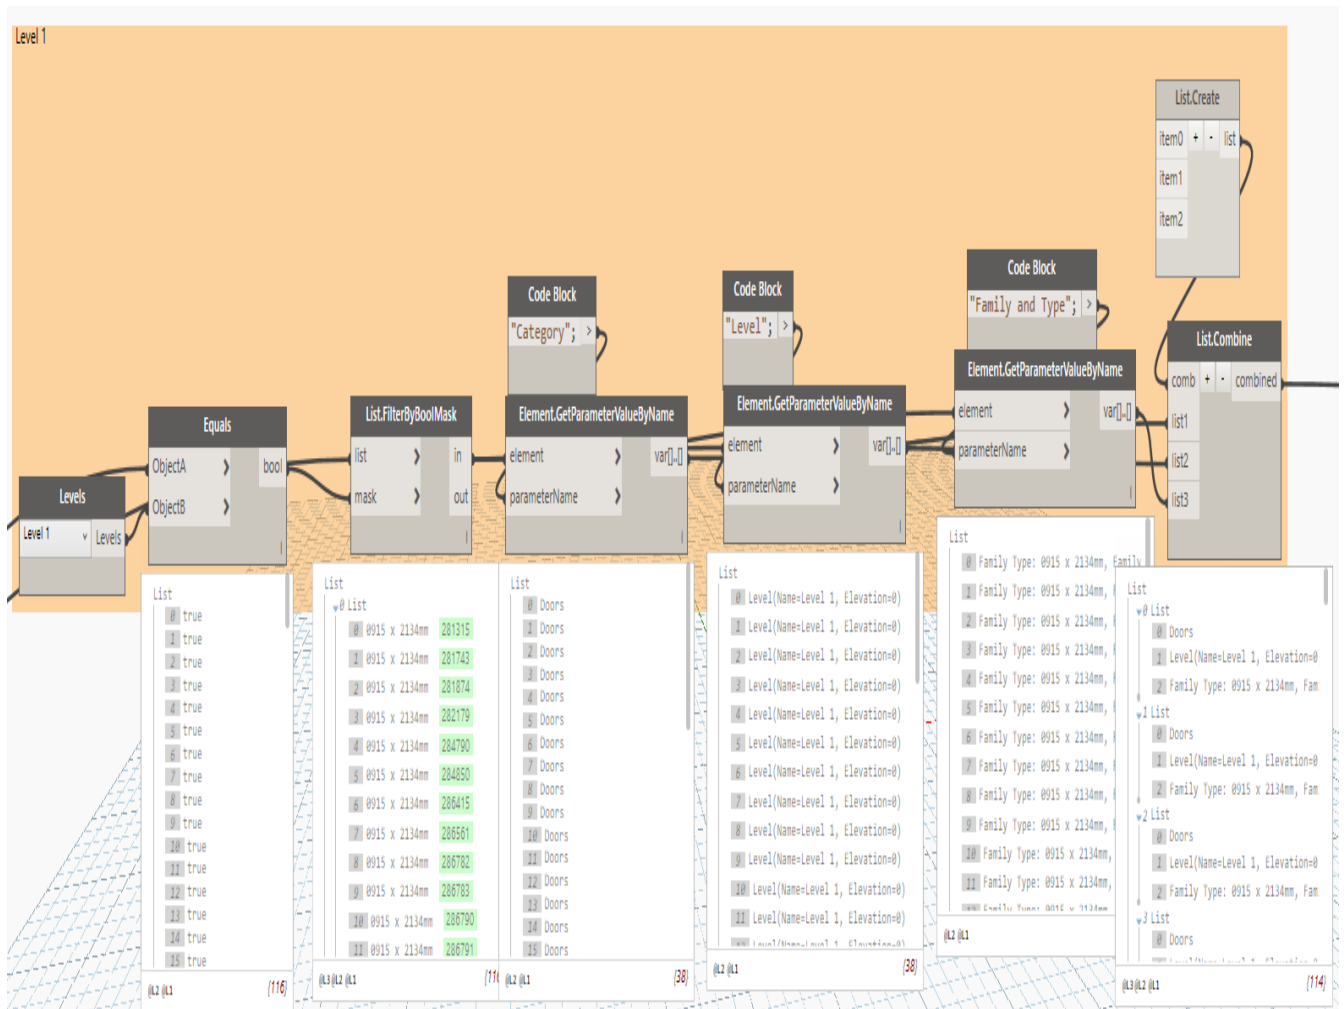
Level 1

Levels
Level 1
Levels

Equals
ObjectA
ObjectB
bool

List.FilterByBoolMask
list
mask
in
out

Code Block
"Category";

Element.GetParameterValueByName
element
parameterName
var[]..[]

Code Block
"Level";

Element.GetParameterValueByName
element
parameterName
var[]..[]

Code Block
"Family and Type";

Element.GetParameterValueByName
element
parameterName
var[]..[]

List.Create
item0
item1
item2
list

List.Combine
comb
list1
list2
list3
combined

List
0 true
1 true
2 true
3 true
4 true
5 true
6 true
7 true
8 true
9 true
10 true
11 true
12 true
13 true
14 true
15 true
@L2 @L1 {116}

List
0 List
0 0915 x 2134mm 281315
1 0915 x 2134mm 281743
2 0915 x 2134mm 281874
3 0915 x 2134mm 282179
4 0915 x 2134mm 284790
5 0915 x 2134mm 284850
6 0915 x 2134mm 286415
7 0915 x 2134mm 286561
8 0915 x 2134mm 286782
9 0915 x 2134mm 286783
10 0915 x 2134mm 286790
11 0915 x 2134mm 286791
@L3 @L2 @L1 {11

List
0 Doors
1 Doors
2 Doors
3 Doors
4 Doors
5 Doors
6 Doors
7 Doors
8 Doors
9 Doors
10 Doors
11 Doors
12 Doors
13 Doors
14 Doors
15 Doors
@L2 @L1 {38}

List
0 Level(Name=Level 1, Elevation=0)
1 Level(Name=Level 1, Elevation=0)
2 Level(Name=Level 1, Elevation=0)
3 Level(Name=Level 1, Elevation=0)
4 Level(Name=Level 1, Elevation=0)
5 Level(Name=Level 1, Elevation=0)
6 Level(Name=Level 1, Elevation=0)
7 Level(Name=Level 1, Elevation=0)
8 Level(Name=Level 1, Elevation=0)
9 Level(Name=Level 1, Elevation=0)
10 Level(Name=Level 1, Elevation=0)
11 Level(Name=Level 1, Elevation=0)
@L2 @L1 {38}

List
0 Family Type: 0915 x 2134mm, Family
1 Family Type: 0915 x 2134mm,
2 Family Type: 0915 x 2134mm,
3 Family Type: 0915 x 2134mm,
4 Family Type: 0915 x 2134mm,
5 Family Type: 0915 x 2134mm,
6 Family Type: 0915 x 2134mm,
7 Family Type: 0915 x 2134mm,
8 Family Type: 0915 x 2134mm,
9 Family Type: 0915 x 2134mm,
10 Family Type: 0915 x 2134mm,
11 Family Type: 0915 x 2134mm,
@L2 @L1

List
0 List
0 Doors
1 Level(Name=Level 1, Elevation=0
2 Family Type: 0915 x 2134mm, Fam
1 List
0 Doors
1 Level(Name=Level 1, Elevation=0
2 Family Type: 0915 x 2134mm, Fam
2 List
0 Doors
1 Level(Name=Level 1, Elevation=0
2 Family Type: 0915 x 2134mm, Fam
3 List
0 Doors
@L3 @L2 @L1 {114}